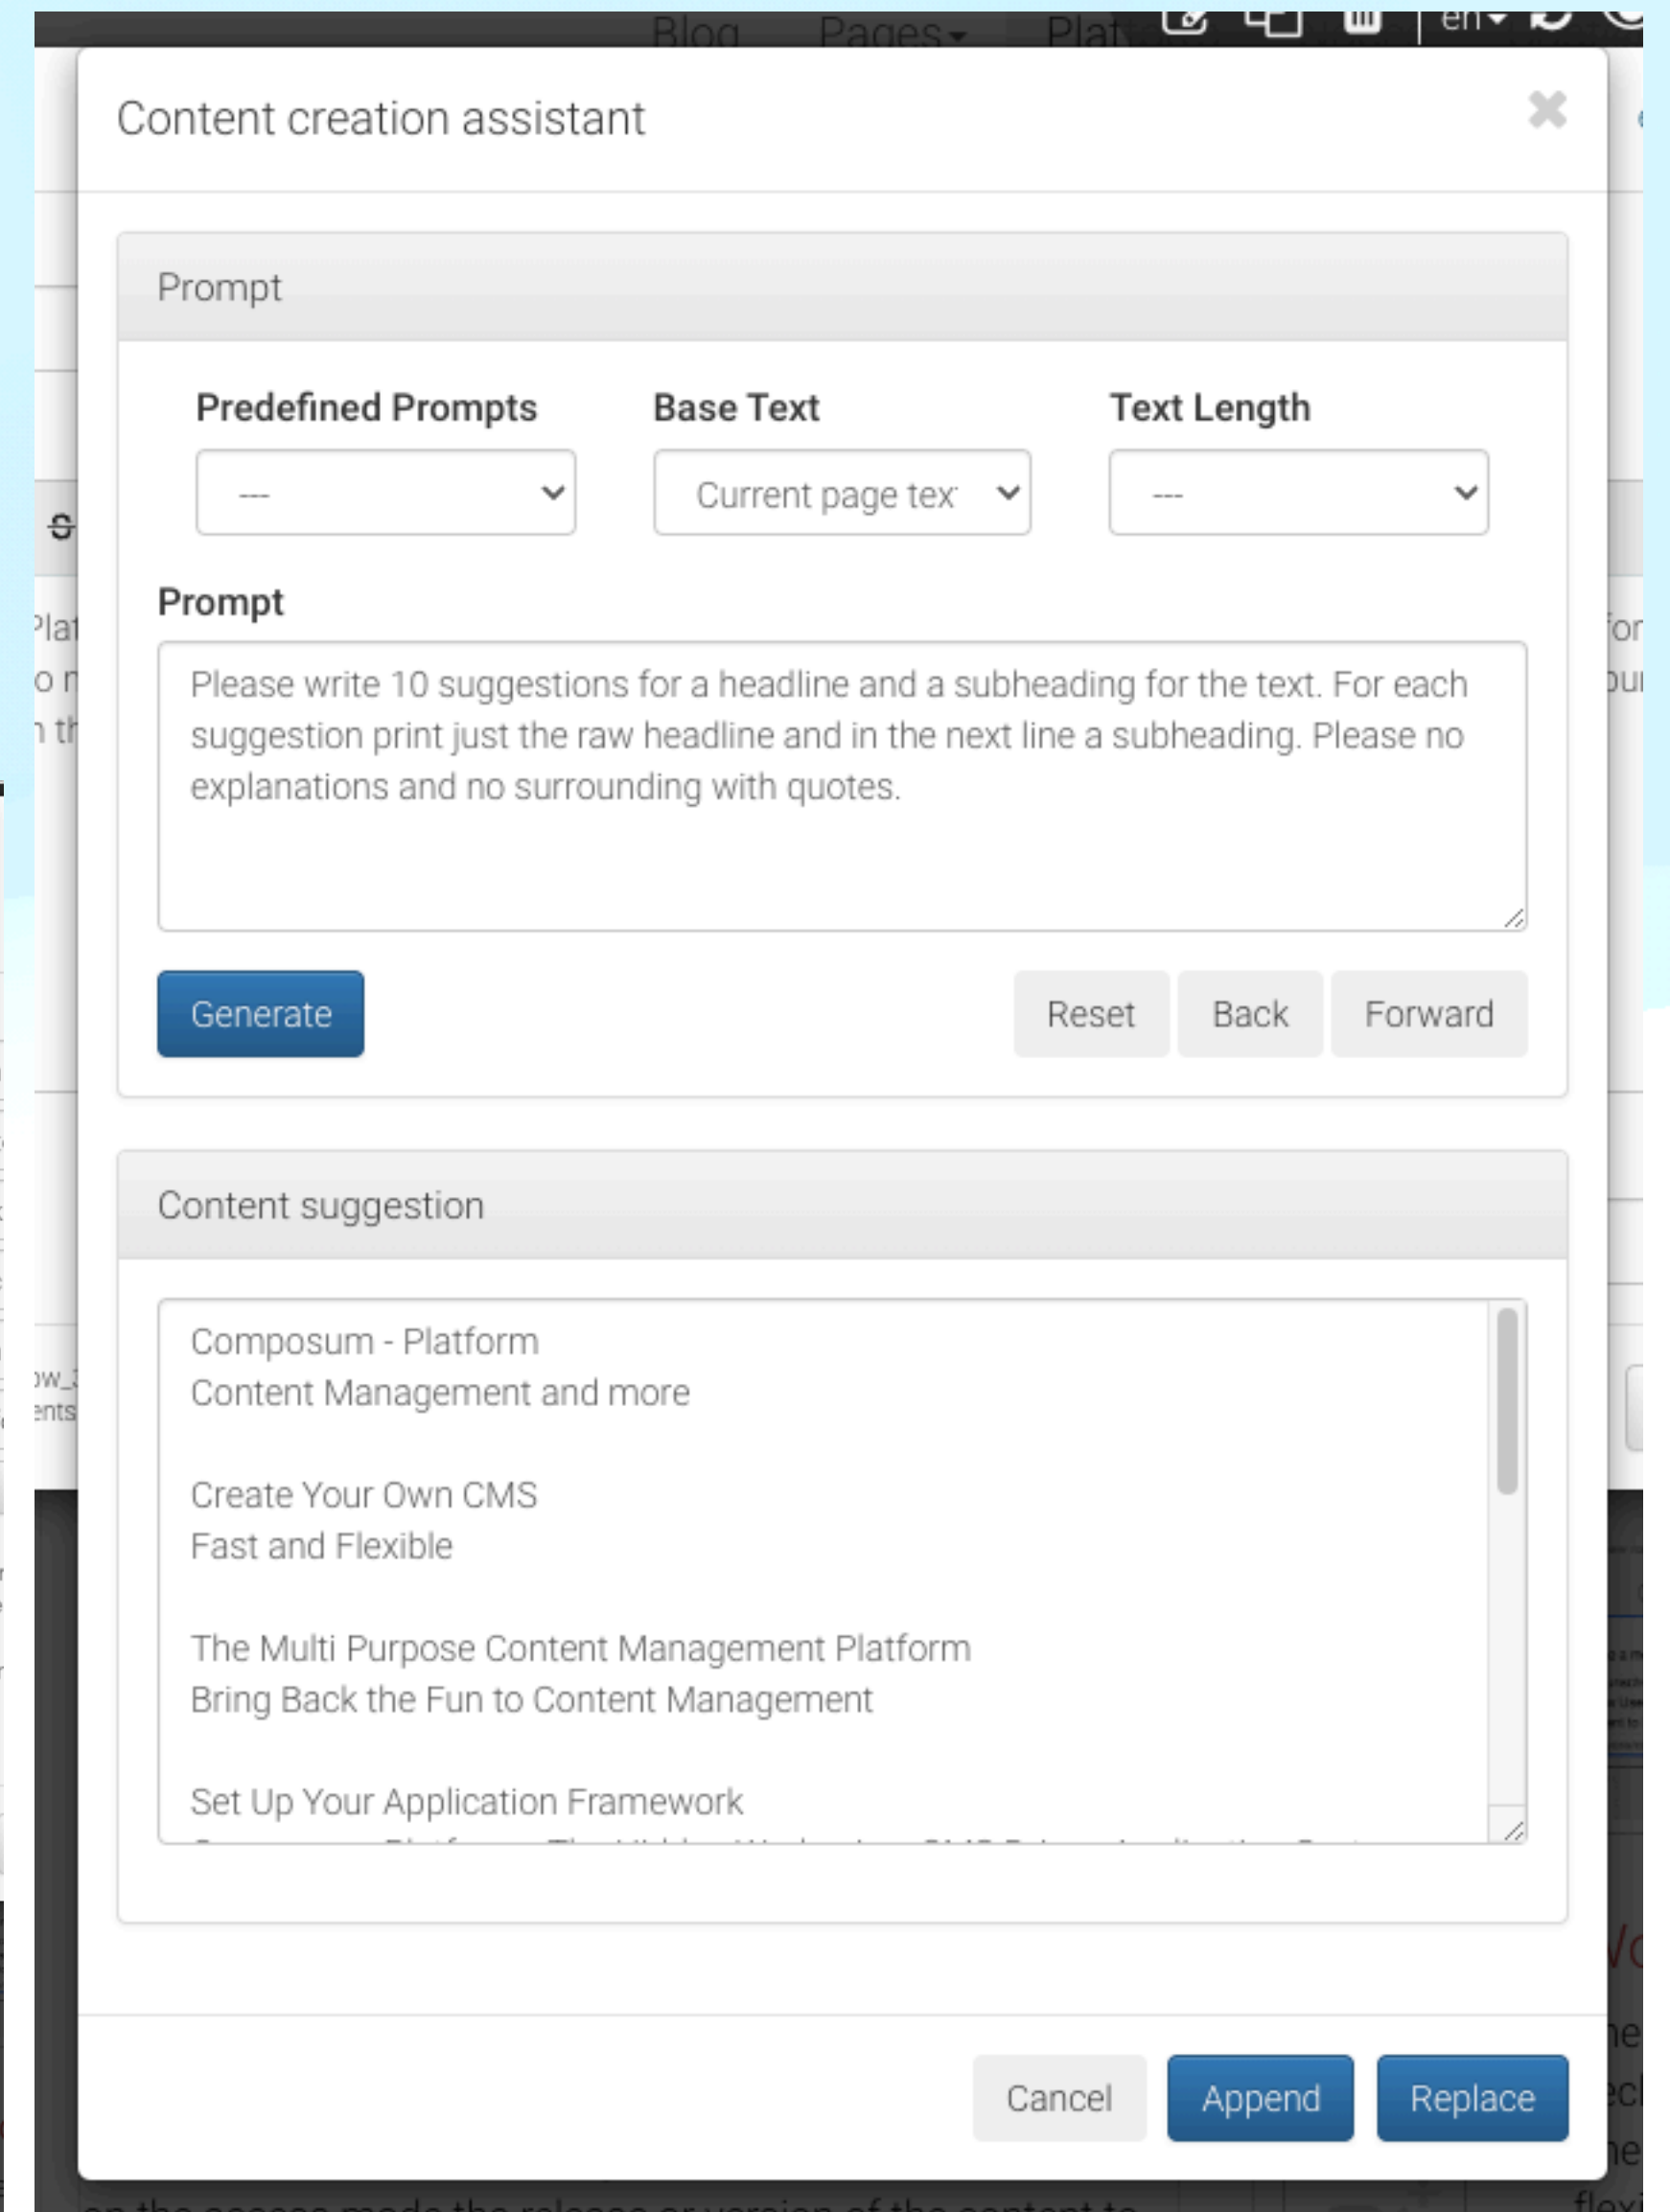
Blog Pages Plat en

Content creation assistant

Prompt

Predefined Prompts

---

Base Text

Current page tex

Text Length

---

Prompt

Please write 10 suggestions for a headline and a subheading for the text. For each suggestion print just the raw headline and in the next line a subheading. Please no explanations and no surrounding with quotes.

Generate

Reset

Back

Forward

Content suggestion

Composum - Platform
Content Management and more

Create Your Own CMS
Fast and Flexible

The Multi Purpose Content Management Platform
Bring Back the Fun to Content Management

Set Up Your Application Framework
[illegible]

Cancel

Append

Replace